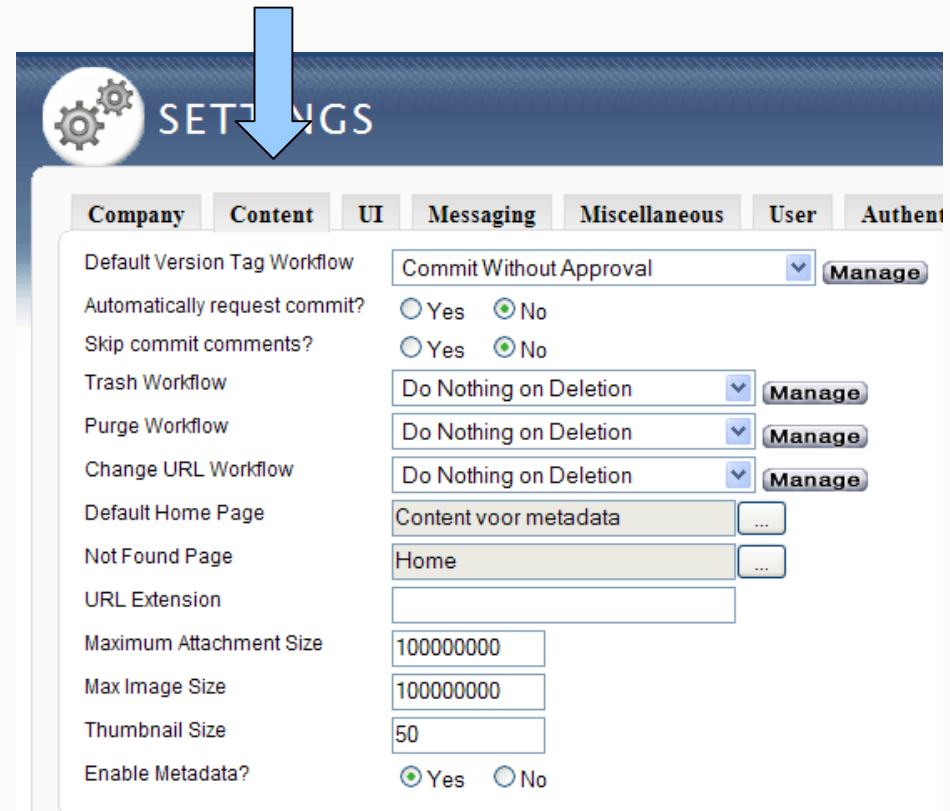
SET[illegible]NGS

Company | Content | UI | Messaging | Miscellaneous | User | Authent

Default Version Tag Workflow
Commit Without Approval
Manage

Automatically request commit?
Yes No

Skip commit comments?
Yes No

Trash Workflow
Do Nothing on Deletion
Manage

Purge Workflow
Do Nothing on Deletion
Manage

Change URL Workflow
Do Nothing on Deletion
Manage

Default Home Page
Content voor metadata
...

Not Found Page
Home
...

URL Extension

Maximum Attachment Size
100000000

Max Image Size
100000000

Thumbnail Size
50

Enable Metadata?
Yes No